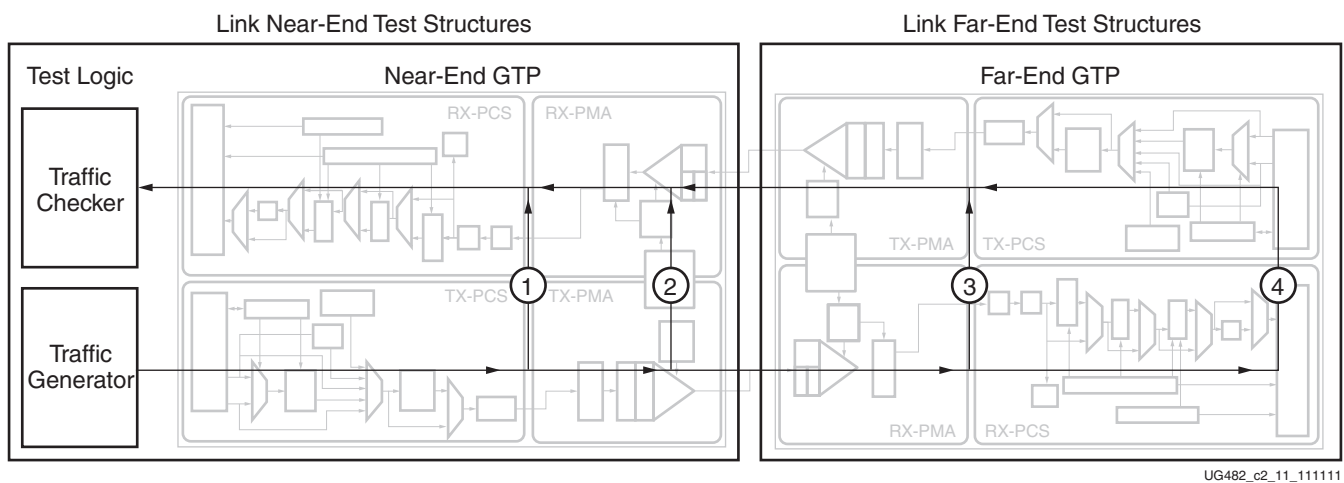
Link Near-End Test Structures

Link Far-End Test Structures

Test Logic

Near-End GTP

Far-End GTP

RX-PCS

RX-PMA

Traffic Checker

TX-PMA

TX-PCS

1

2

3

4

TX-PCS

TX-PMA

Traffic Generator

RX-PMA

RX-PCS

UG482_c2_11_111111